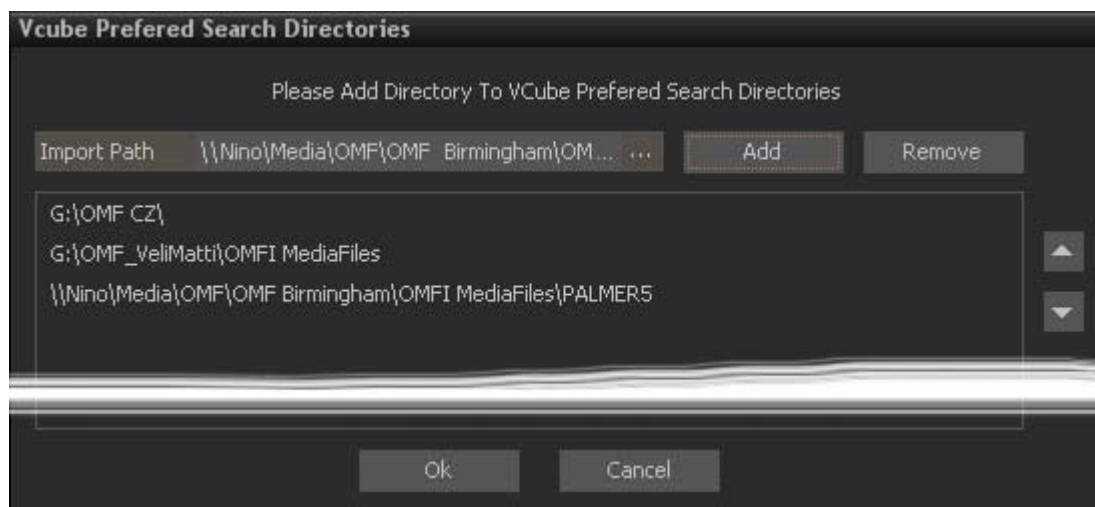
Vcube Prefered Search Directories

Please Add Directory To VCube Prefered Search Directories

Import Path \\Nino\Media\OMF\OMF Birmingham\OM... ...

Add

Remove

G:\OMF CZ\

G:\OMF_VeliMatti\OMFI MediaFiles

\\Nino\Media\OMF\OMF Birmingham\OMFI MediaFiles\PALMER5

Ok

Cancel